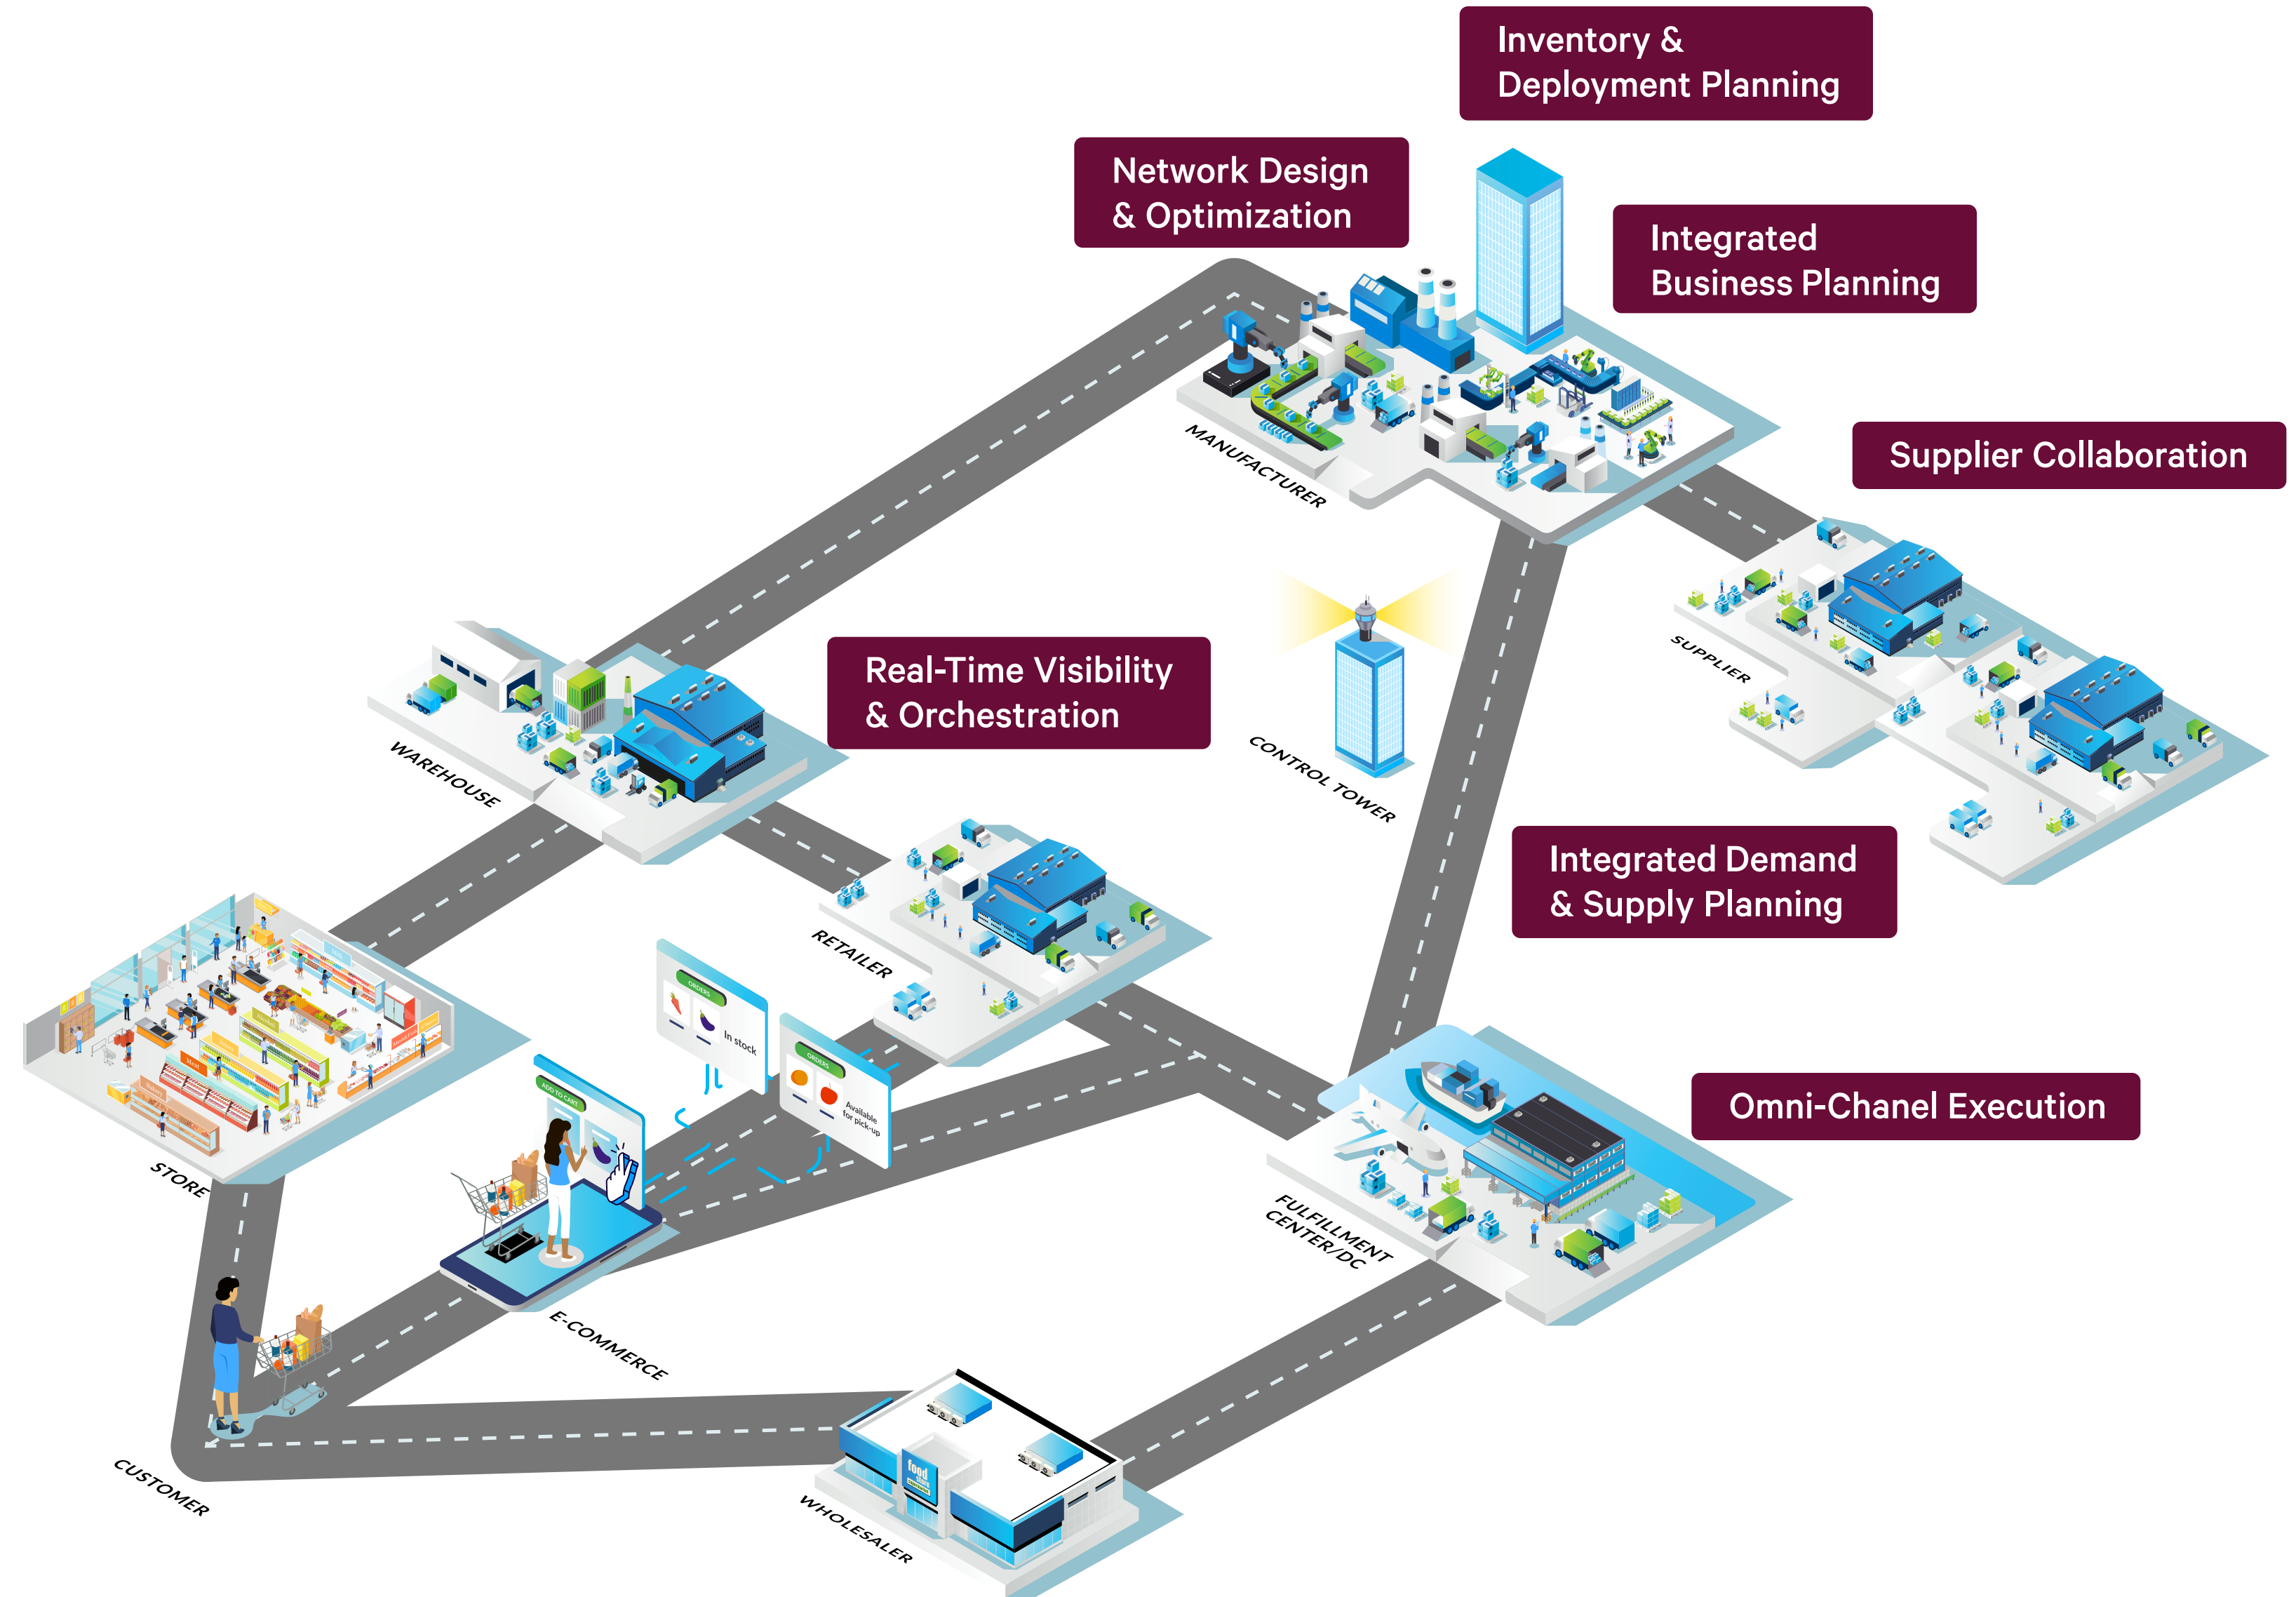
Inventory & Deployment Planning

Network Design & Optimization

Integrated Business Planning

Supplier Collaboration

MANUFACTURER

SUPPLIER

Real-Time Visibility & Orchestration

WAREHOUSE

CONTROL TOWER

Integrated Demand & Supply Planning

RETAILER

ORDERS

In stock

ORDERS

Available for pick-up

ADD TO CART

Omni-Chanel Execution

STORE

FULFILLMENT CENTER/DC

E-COMMERCE

CUSTOMER

food

WHOLESALER